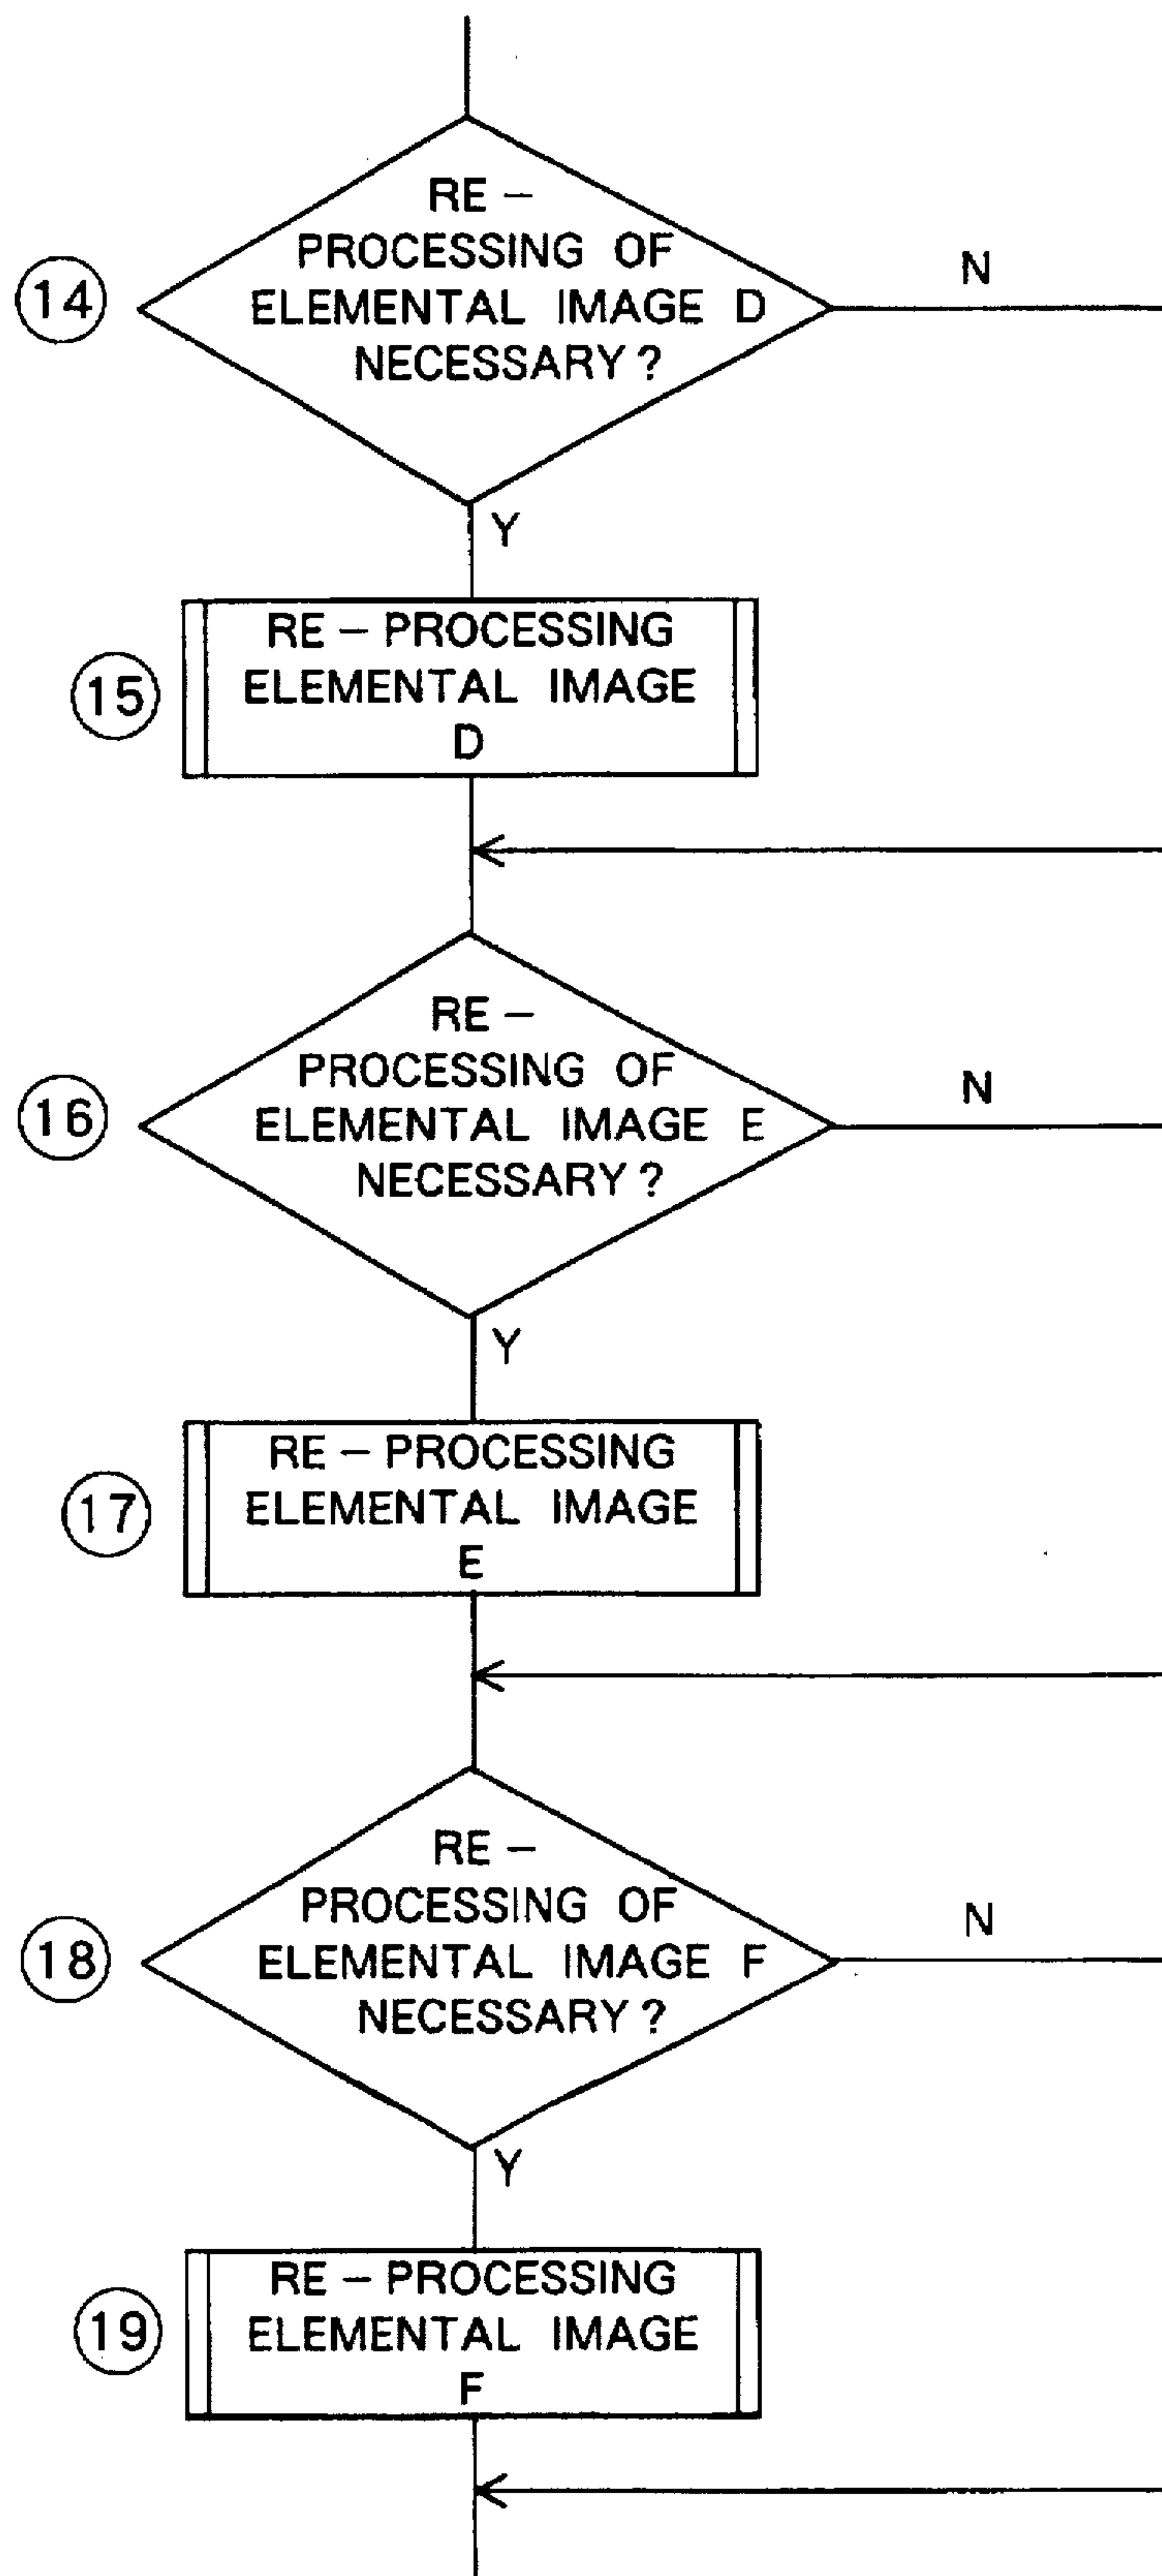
(14)
RE – PROCESSING OF ELEMENTAL IMAGE D NECESSARY ?
N
Y

(15)
RE – PROCESSING ELEMENTAL IMAGE D

(16)
RE – PROCESSING OF ELEMENTAL IMAGE E NECESSARY ?
N
Y

(17)
RE – PROCESSING ELEMENTAL IMAGE E

(18)
RE – PROCESSING OF ELEMENTAL IMAGE F NECESSARY ?
N
Y

(19)
RE – PROCESSING ELEMENTAL IMAGE F